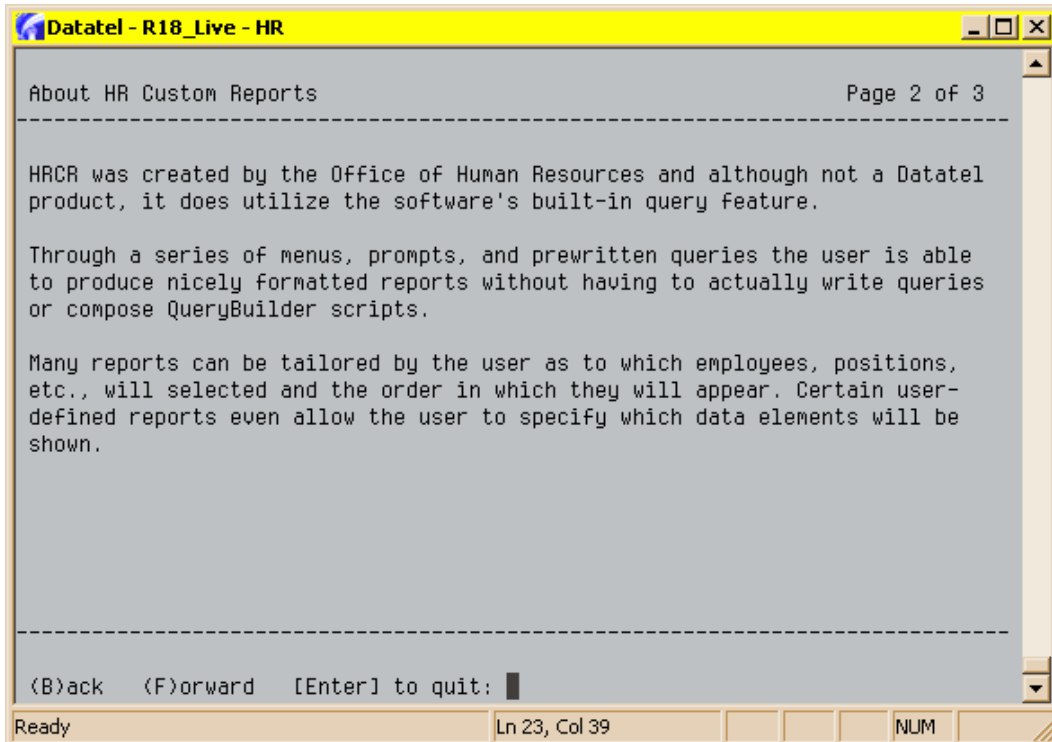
Datatel - R18_Live - HR

About HR Custom Reports Page 2 of 3

HRCR was created by the Office of Human Resources and although not a Datatel product, it does utilize the software's built-in query feature.

Through a series of menus, prompts, and prewritten queries the user is able to produce nicely formatted reports without having to actually write queries or compose QueryBuilder scripts.

Many reports can be tailored by the user as to which employees, positions, etc., will selected and the order in which they will appear. Certain user-defined reports even allow the user to specify which data elements will be shown.

(B)ack (F)orward [Enter] to quit:

Ready | Ln 23, Col 39 | NUM